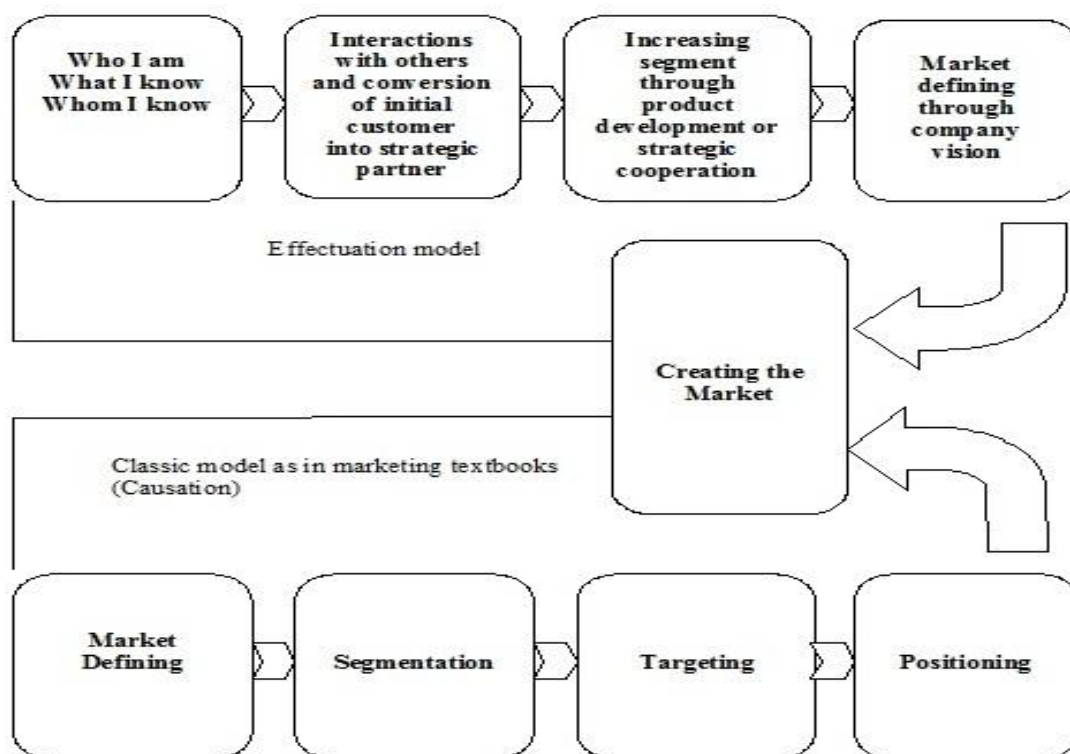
Who I am
What I know
Whom I know

Interactions with others and conversion of initial customer into strategic partner

Increasing segment through product development or strategic cooperation

Market defining through company vision

Effectuation model

Creating the Market

Classic model as in marketing textbooks (Causation)

Market Defining

Segmentation

Targeting

Positioning